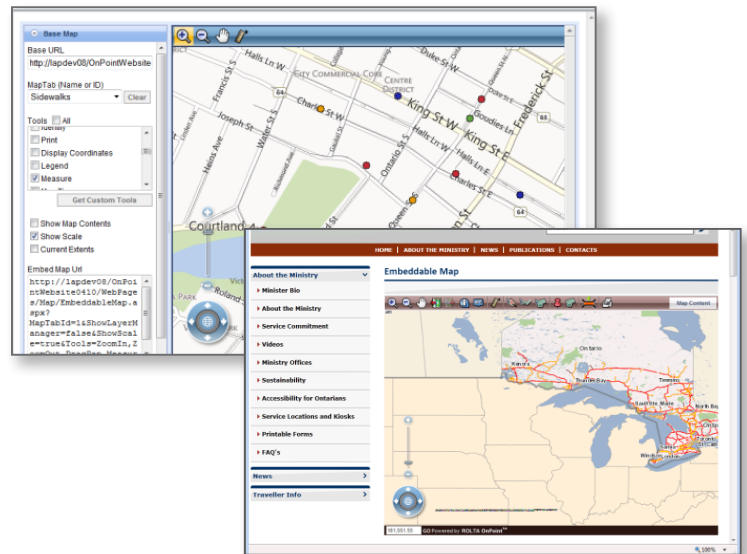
Base Map

Base URL

http://lapdev08/OnPointWebsite

MapTab (Name or ID)

Sidewalks

Clear

Tools

All

Identify

Print

Display Coordinates

Legend

Measure

Get Custom Tools

Show Map Contents

Show Scale

Current Extents

Embed Map Url

http://lapdev08/OnPointWebsite0410/WebPages/Map/EmbeddableMap.aspx?MapTabId=1&ShowLayerManager=false&ShowScale=true&Tools=ZoomIn,ZoomOut,DragPan,Measur

Halls Ln W

Duke St W

City Commercial Core

Centre District

Frederick St

King St W

King St E

Goodies Ln

Charles St W

Joseph St

Francis St S

Halls Ln W

Heins Ave

Water St S

Ontario St S

Queen St

Courtland A

Park

Roland

64

58

HOME | ABOUT THE MINISTRY | NEWS | PUBLICATIONS | CONTACTS

About the Ministry

Minister Bio

About the Ministry

Service Commitment

Videos

Ministry Offices

Sustainability

Accessibility for Ontarians

Service Locations and Kiosks

Printable Forms

FAQ's

News

Traveller Info

Embeddable Map

Map Content

Ontario

Kenora

Thunder Bay

Sault Ste Marie

Timmins

North Bay

Toronto

Windsor

GO Powered by ROLTA OnPoint

100%